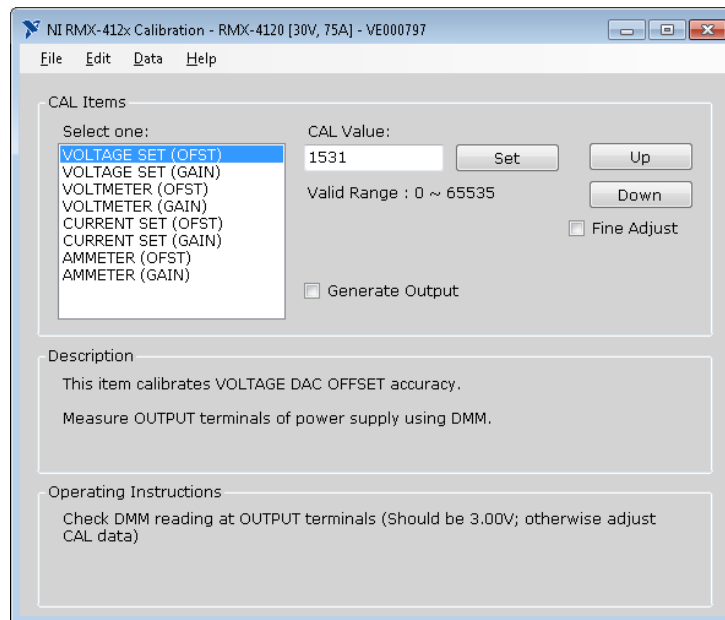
NI RMX-412x Calibration - RMX-4120 [30V, 75A] - VE000797

File Edit Data Help

CAL Items

Select one:

VOLTAGE SET (OFST)
VOLTAGE SET (GAIN)
VOLTMETER (OFST)
VOLTMETER (GAIN)
CURRENT SET (OFST)
CURRENT SET (GAIN)
AMMETER (OFST)
AMMETER (GAIN)

CAL Value:

1531

Set

Up

Down

Valid Range : 0 ~ 65535

Fine Adjust

Generate Output

Description

This item calibrates VOLTAGE DAC OFFSET accuracy.

Measure OUTPUT terminals of power supply using DMM.

Operating Instructions

Check DMM reading at OUTPUT terminals (Should be 3.00V; otherwise adjust CAL data)